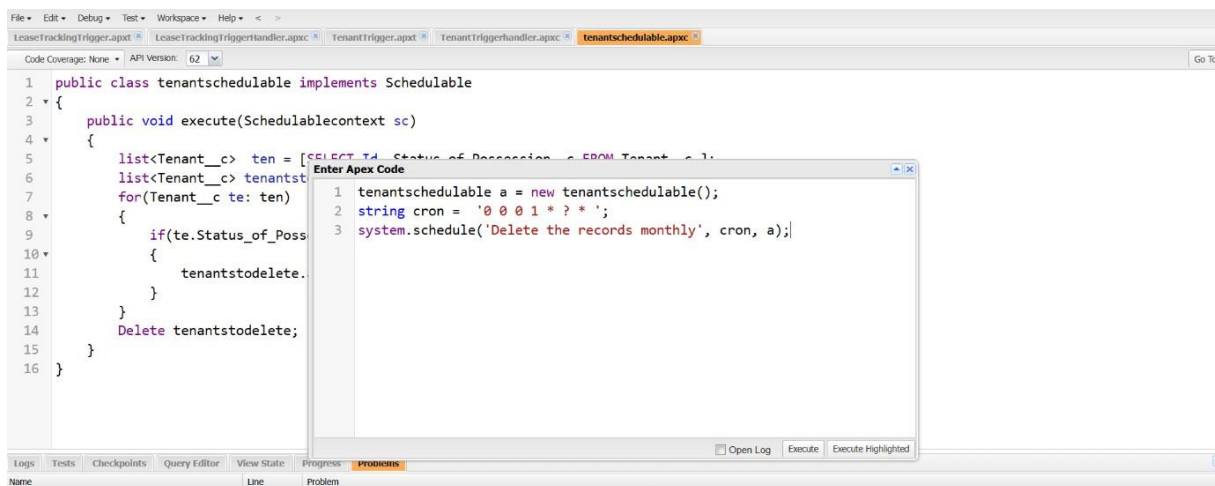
File ▾ Edit ▾ Debug ▾ Test ▾ Workspace ▾ Help ▾ < >

LeaseTrackingTrigger.apxt × LeaseTrackingTriggerHandler.apxc × TenantTrigger.apxt × TenantTriggerhandler.apxc × tenantschedulable.apxc ×

Code Coverage: None ▾ API Version: 62

Go To

1 public class tenantschedulable implements Schedulable
2 {
3 public void execute(Schedulablecontext sc)
4 {
5 list<Tenant__c> ten = [SELECT Id, Status_of_Possession__c FROM Tenant__c ];
6 list<Tenant__c> tenantst
7 for(Tenant__c te: ten)
8 {
9 if(te.Status_of_Poss
10 {
11 tenantstodelete.
12 }
13 }
14 Delete tenantstodelete;
15 }
16 }

Enter Apex Code

1 tenantschedulable a = new tenantschedulable();
2 string cron = '0 0 0 1 * ? * ';
3 system.schedule('Delete the records monthly', cron, a);

Open Log Execute Execute Highlighted

Logs Tests Checkpoints Query Editor View State Progress Problems

Name Line Problem